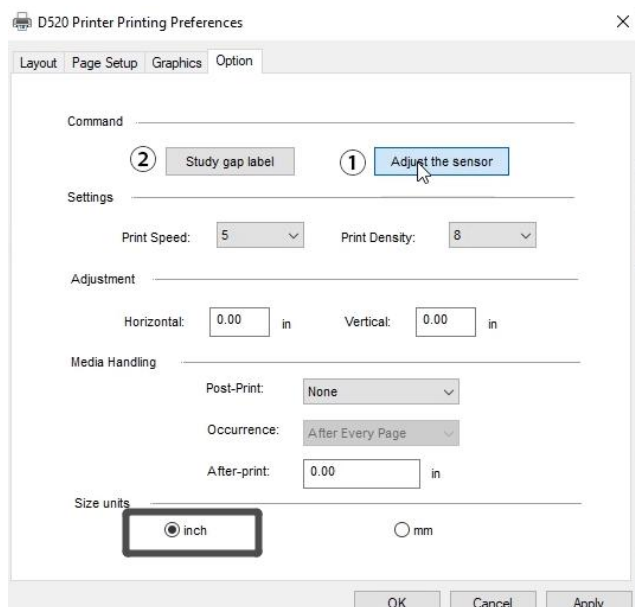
D520 Printer Printing Preferences

×

Layout Page Setup Graphics Option

Command

② Study gap label

① Adjust the sensor

Settings

Print Speed: 5

Print Density: 8

Adjustment

Horizontal: 0.00 in

Vertical: 0.00 in

Media Handling

Post-Print: None

Occurrence: After Every Page

After-print: 0.00 in

Size units

inch

mm

OK Cancel Apply